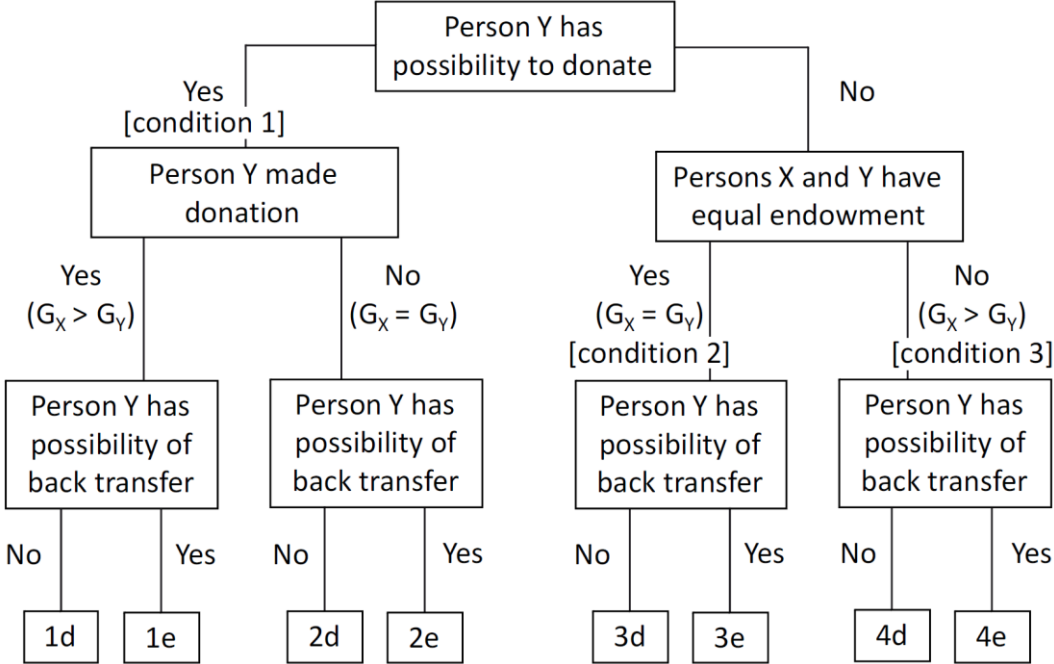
Person Y has possibility to donate

Yes [condition 1]

No

Person Y made donation

Persons X and Y have equal endowment

Yes ($G_X > G_Y$)

No ($G_X = G_Y$)

Yes ($G_X = G_Y$) [condition 2]

No ($G_X > G_Y$) [condition 3]

Person Y has possibility of back transfer

Person Y has possibility of back transfer

Person Y has possibility of back transfer

Person Y has possibility of back transfer

No

Yes

No

Yes

No

Yes

No

Yes

1d

1e

2d

2e

3d

3e

4d

4e